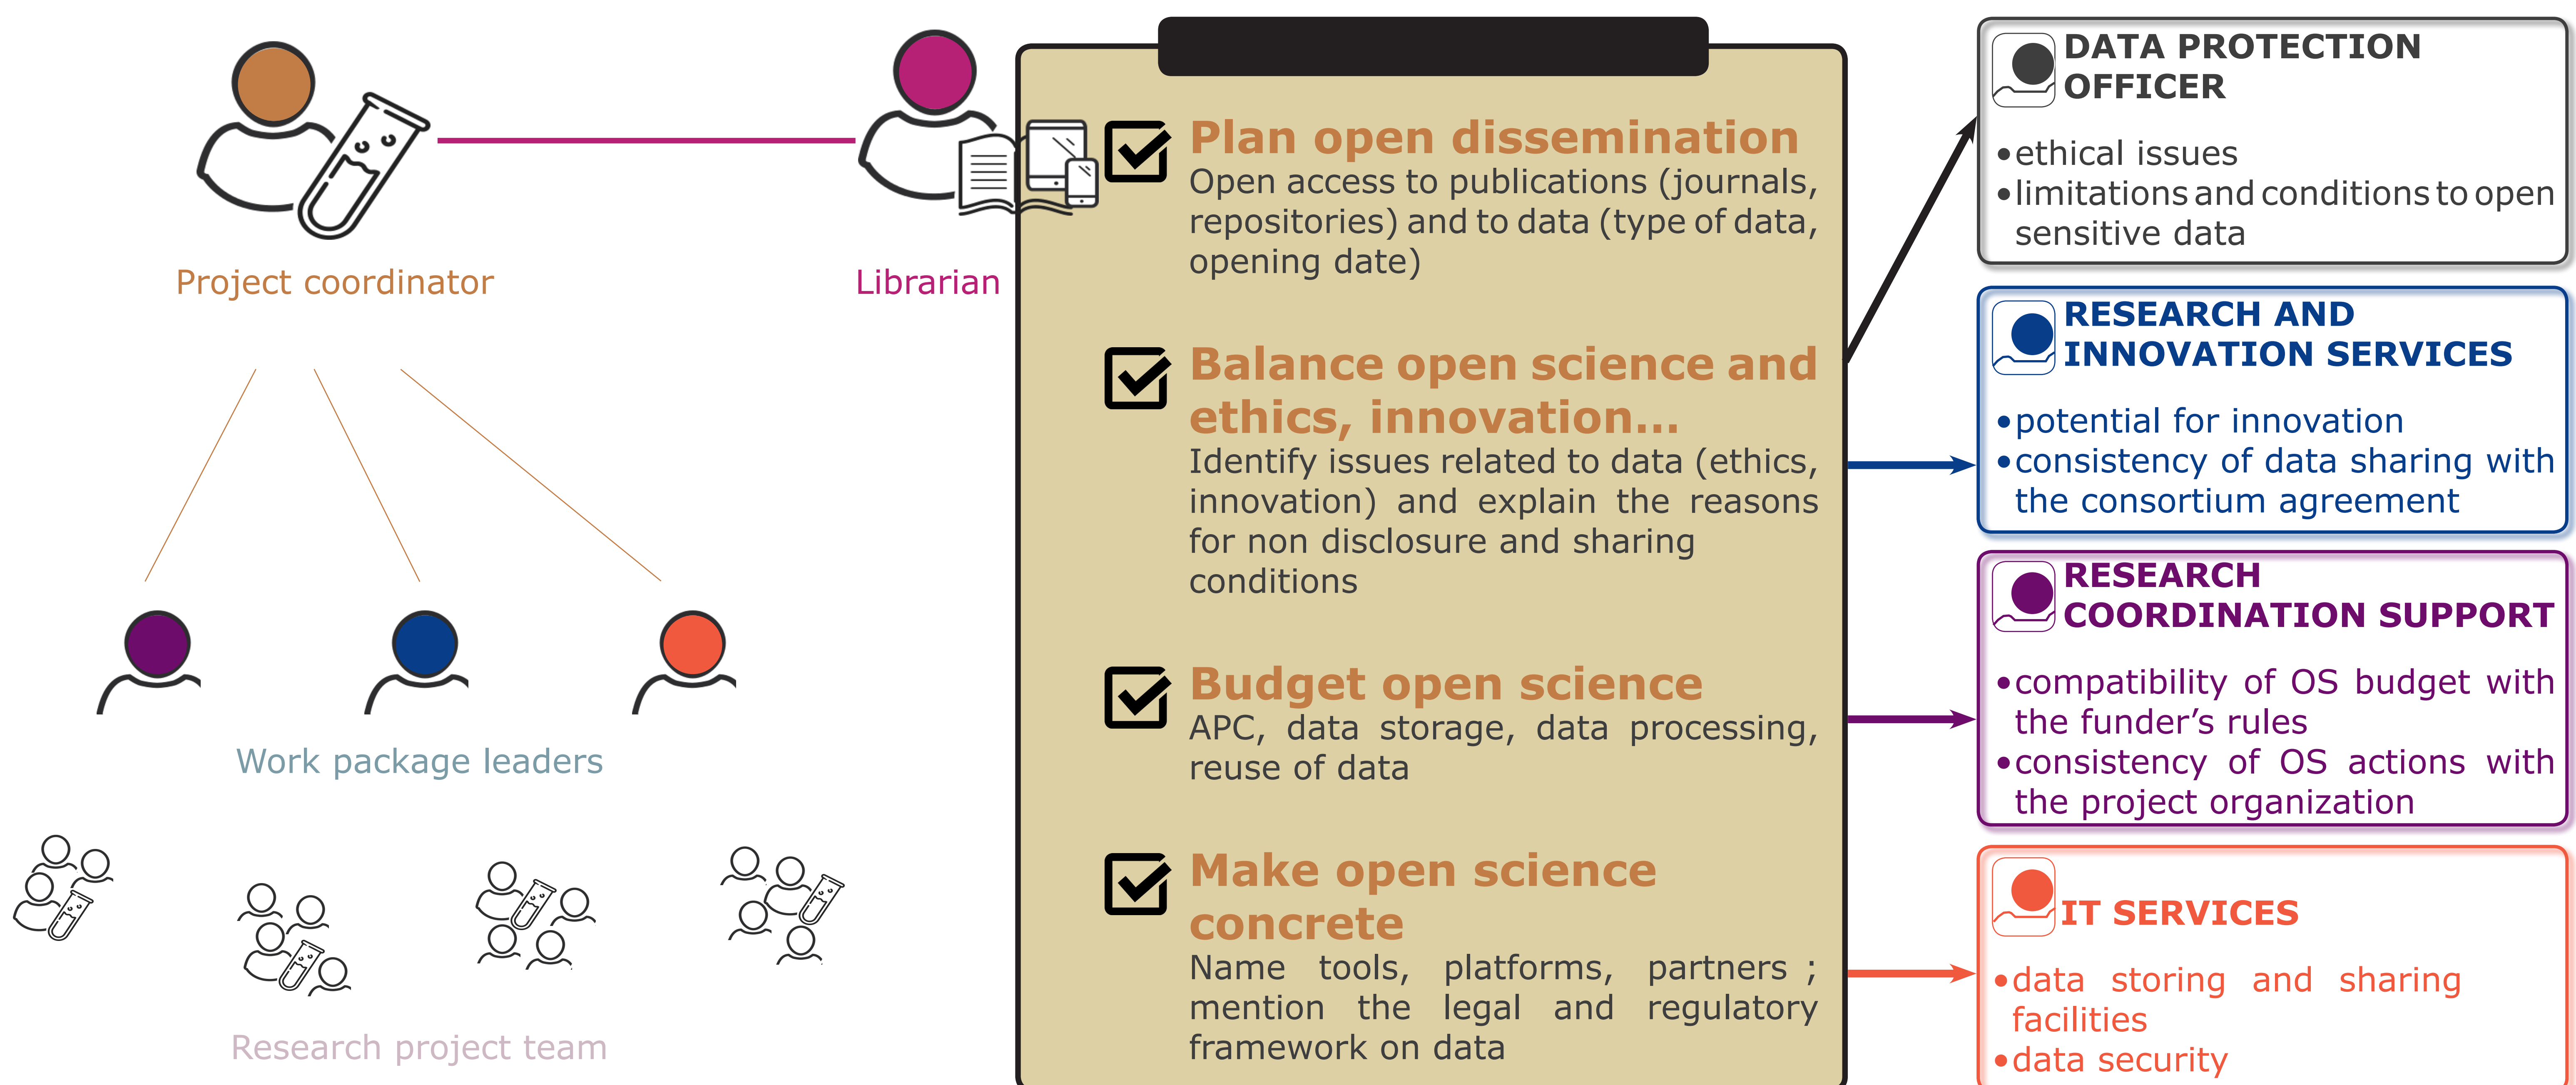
Project coordinator

Librarian

Work package leaders

Research project team

Plan open dissemination
Open access to publications (journals, repositories) and to data (type of data, opening date)

Balance open science and ethics, innovation...
Identify issues related to data (ethics, innovation) and explain the reasons for non disclosure and sharing conditions

Budget open science
APC, data storage, data processing, reuse of data

Make open science concrete
Name tools, platforms, partners ; mention the legal and regulatory framework on data

DATA PROTECTION OFFICER
•ethical issues
•limitations and conditions to open sensitive data

RESEARCH AND INNOVATION SERVICES
•potential for innovation
•consistency of data sharing with the consortium agreement

RESEARCH COORDINATION SUPPORT
•compatibility of OS budget with the funder's rules
•consistency of OS actions with the project organization

IT SERVICES
•data storing and sharing facilities
•data security